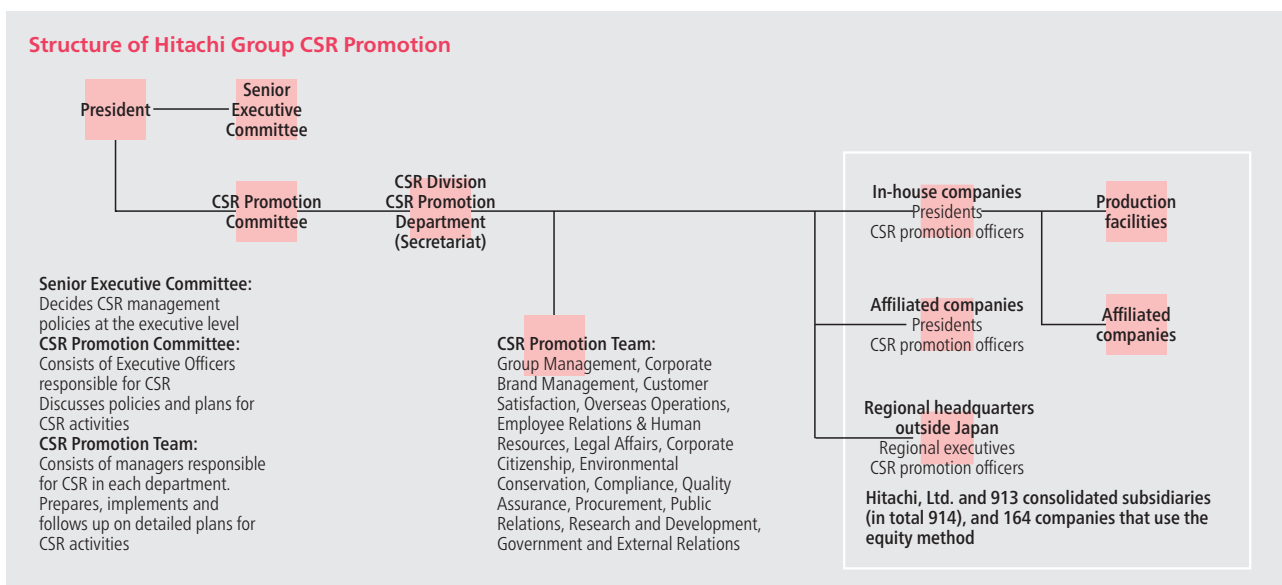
Structure of Hitachi Group CSR Promotion

President

Senior Executive Committee

CSR Promotion Committee

CSR Division CSR Promotion Department (Secretariat)

In-house companies
Presidents
CSR promotion officers

Production facilities

Affiliated companies
Presidents
CSR promotion officers

Affiliated companies

Regional headquarters outside Japan
Regional executives
CSR promotion officers

Hitachi, Ltd. and 913 consolidated subsidiaries (in total 914), and 164 companies that use the equity method

Senior Executive Committee:
Decides CSR management policies at the executive level
CSR Promotion Committee:
Consists of Executive Officers responsible for CSR
Discusses policies and plans for CSR activities
CSR Promotion Team:
Consists of managers responsible for CSR in each department.
Prepares, implements and follows up on detailed plans for CSR activities

CSR Promotion Team:
Group Management, Corporate Brand Management, Customer Satisfaction, Overseas Operations, Employee Relations & Human Resources, Legal Affairs, Corporate Citizenship, Environmental Conservation, Compliance, Quality Assurance, Procurement, Public Relations, Research and Development, Government and External Relations